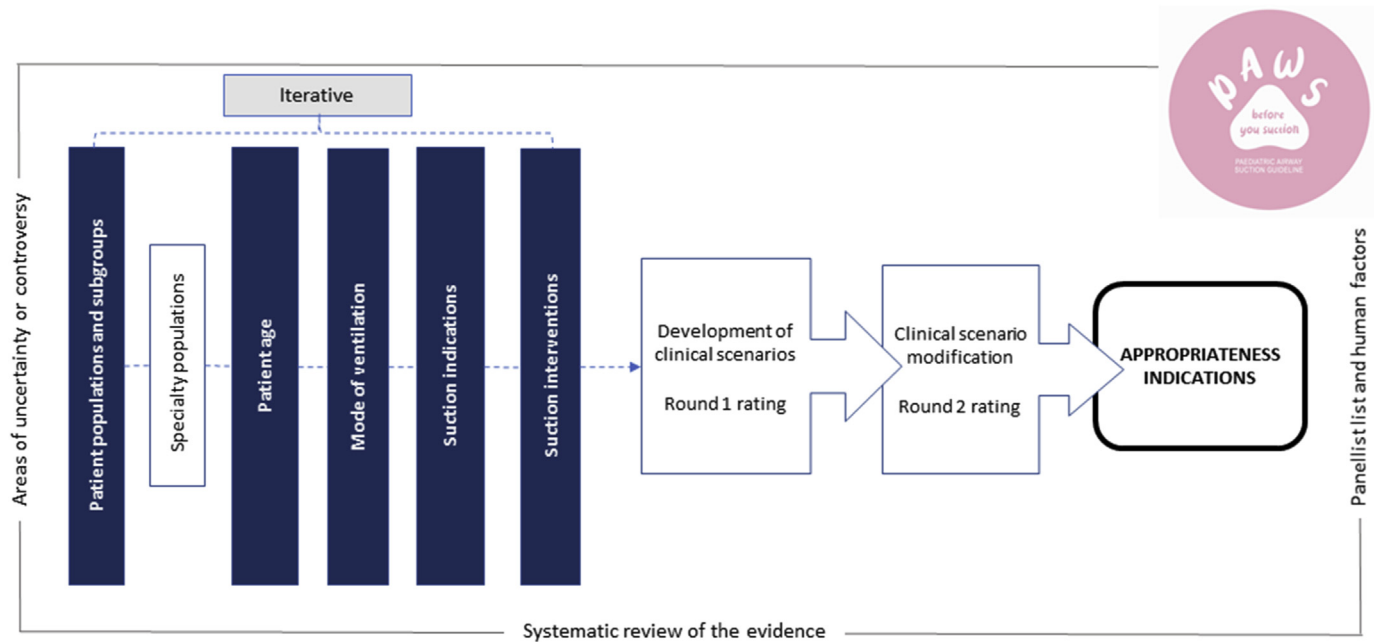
PAWS
before you suction
PAEDIATRIC AIRWAY SUCTION GUIDELINE

Iterative

Areas of uncertainty or controversy

Patient populations and subgroups

Specialty populations

Patient age

Mode of ventilation

Suction indications

Suction interventions

Development of clinical scenarios

Round 1 rating

Clinical scenario modification

Round 2 rating

APPROPRIATENESS INDICATIONS

Panellist list and human factors

Systematic review of the evidence